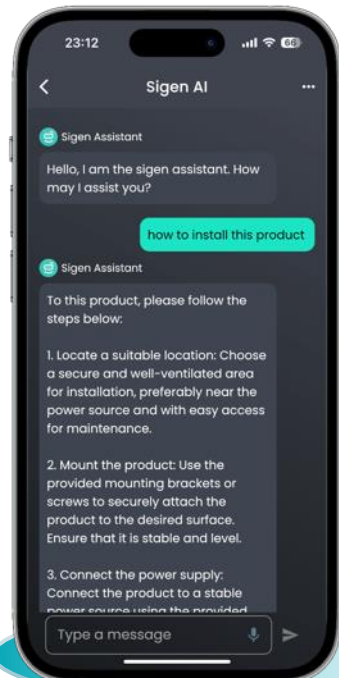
23:12

66

Sigen AI

Sigen Assistant

Hello, I am the sigen assistant. How may I assist you?

how to install this product

Sigen Assistant

To this product, please follow the steps below:

1. Locate a suitable location: Choose a secure and well-ventilated area for installation, preferably near the power source and with easy access for maintenance.

2. Mount the product: Use the provided mounting brackets or screws to securely attach the product to the desired surface. Ensure that it is stable and level.

3. Connect the power supply: Connect the product to a stable power source using the provided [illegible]

Type a message